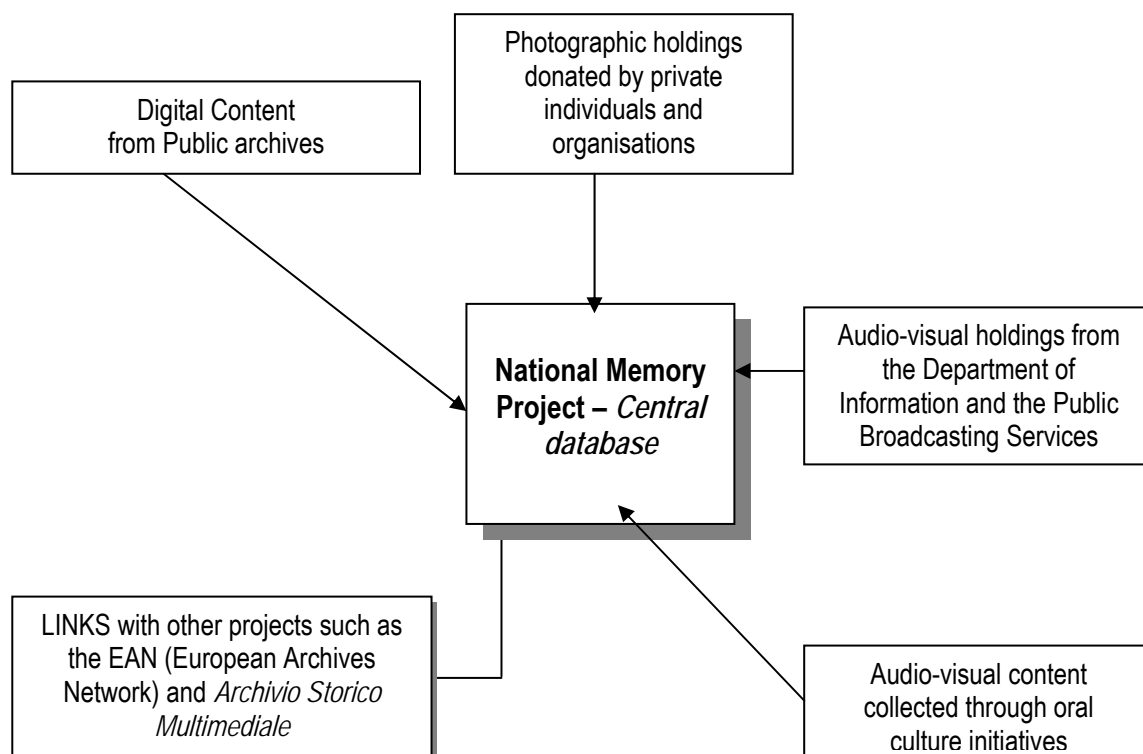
Photographic holdings donated by private individuals and organisations

Digital Content from Public archives

**National Memory Project –** ***Central database***

Audio-visual holdings from the Department of Information and the Public Broadcasting Services

LINKS with other projects such as the EAN (European Archives Network) and *Archivio Storico Multimediale*

Audio-visual content collected through oral culture initiatives